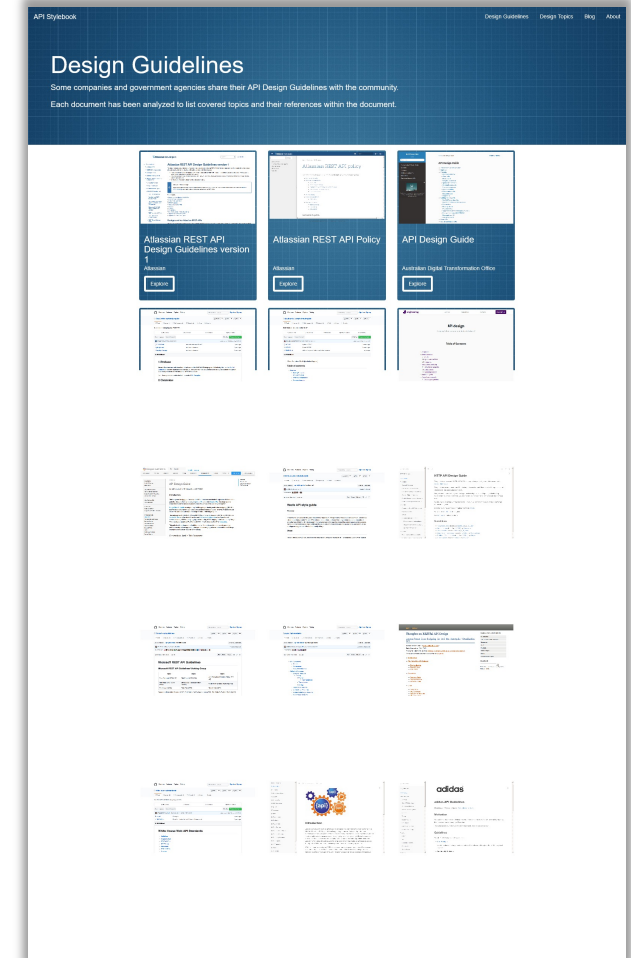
API Stylebook

Design Guidelines Design Topics Blog About

Design Guidelines

Some companies and government agencies share their API Design Guidelines with the community.

Each document has been analyzed to list covered topics and their references within the document.

Atlassian REST API Design Guidelines version 1

Atlassian

Explore

Atlassian REST API Policy

Atlassian

Explore

API Design Guide

Australian Digital Transformation Office

Explore

API design

18F API Design Guide

Microsoft REST API Guidelines

Thoughts on RESTful API Design

adidas